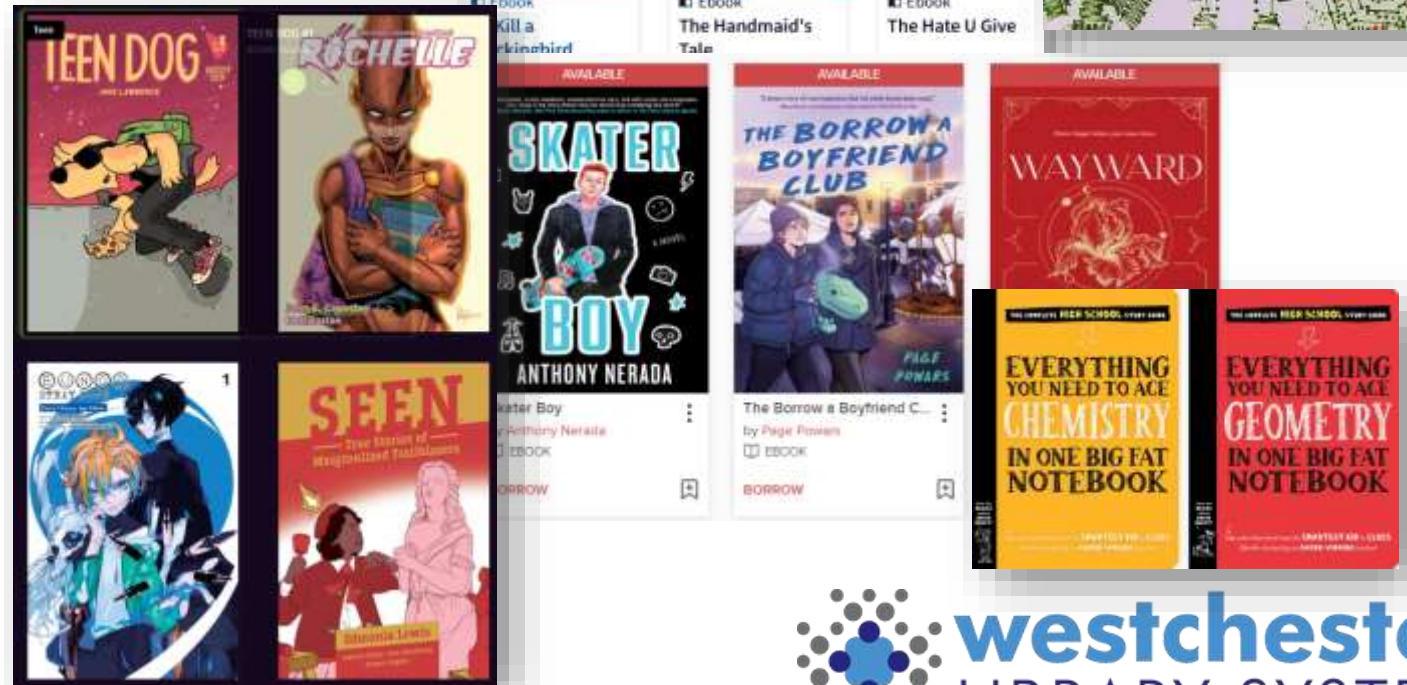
Teen
TEEN DOG
ROCHELLE
SEEN
True Stories of Marginalized Trailblazers

EBOOK
Kill a ckingbird
EBOOK
The Handmaid's Tale
EBOOK
The Hate U Give

AVAILABLE
SKATER BOY
ANTHONY NERADA
kater Boy
by Anthony Nerada
EBOOK
BORROW

AVAILABLE
THE BORROW A BOYFRIEND CLUB
PAGE POWARS
The Borrow a Boyfriend C...
by Page Powars
EBOOK
BORROW

AVAILABLE
WAYWARD

THE COMPLETE HIGH SCHOOL STUDY GUIDE
EVERYTHING YOU NEED TO ACE CHEMISTRY IN ONE BIG FAT NOTEBOOK

THE COMPLETE HIGH SCHOOL STUDY GUIDE
EVERYTHING YOU NEED TO ACE GEOMETRY IN ONE BIG FAT NOTEBOOK

westchest
LIBRARY SYSTE